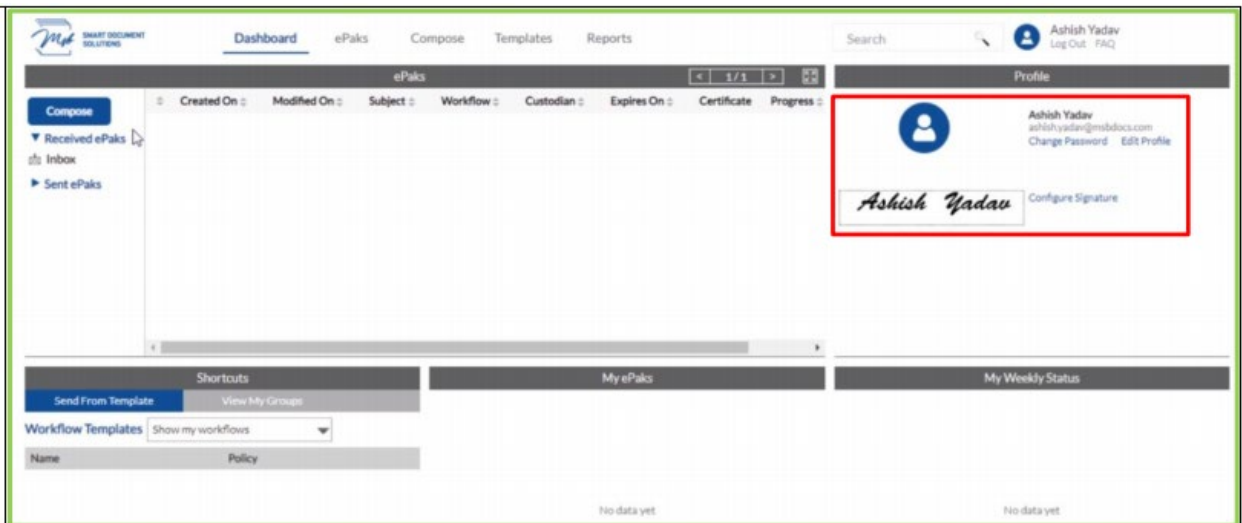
SMART DOCUMENT SOLUTIONS

Dashboard ePaks Compose Templates Reports

Search

Ashish Yadav
Log Out FAQ

ePaks

1/1

Profile

Compose

▼ Received ePaks

Inbox

► Sent ePaks

Created On Modified On Subject Workflow Custodian Expires On Certificate Progress

Ashish Yadav
ashish.yadav@msbdocs.com
Change Password Edit Profile

Ashish Yadav

Configure Signature

Shortcuts

Send From Template View My Groups

Workflow Templates Show my workflows

| Name | Policy |
|---|---|

My ePaks

No data yet

My Weekly Status

No data yet